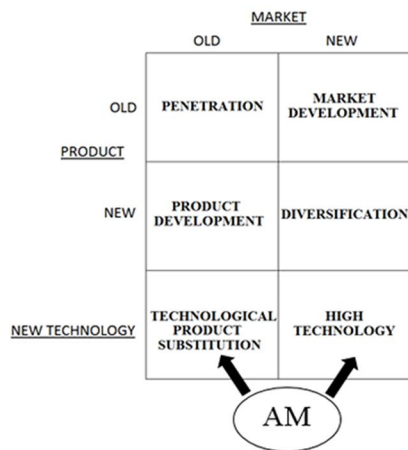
MARKET

|  | OLD | NEW |
|---|---|---|
| OLD | PENETRATION | MARKET DEVELOPMENT |
| NEW | PRODUCT DEVELOPMENT | DIVERSIFICATION |
| NEW TECHNOLOGY | TECHNOLOGICAL PRODUCT SUBSTITUTION | HIGH TECHNOLOGY |

PRODUCT

AM